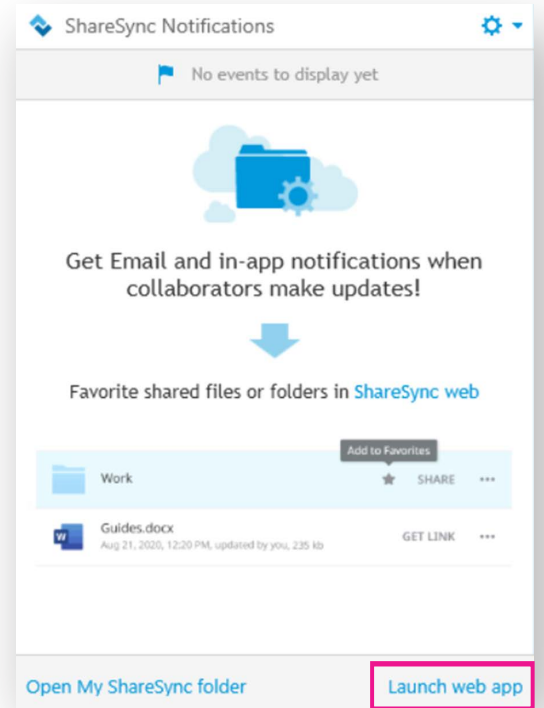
ShareSync Notifications

No events to display yet

Get Email and in-app notifications when collaborators make updates!

Favorite shared files or folders in ShareSync web

Add to Favorites

Work

SHARE

...

W

Guides.docx

Aug 21, 2020, 12:20 PM, updated by you, 235 kb

GET LINK

...

Open My ShareSync folder

Launch web app